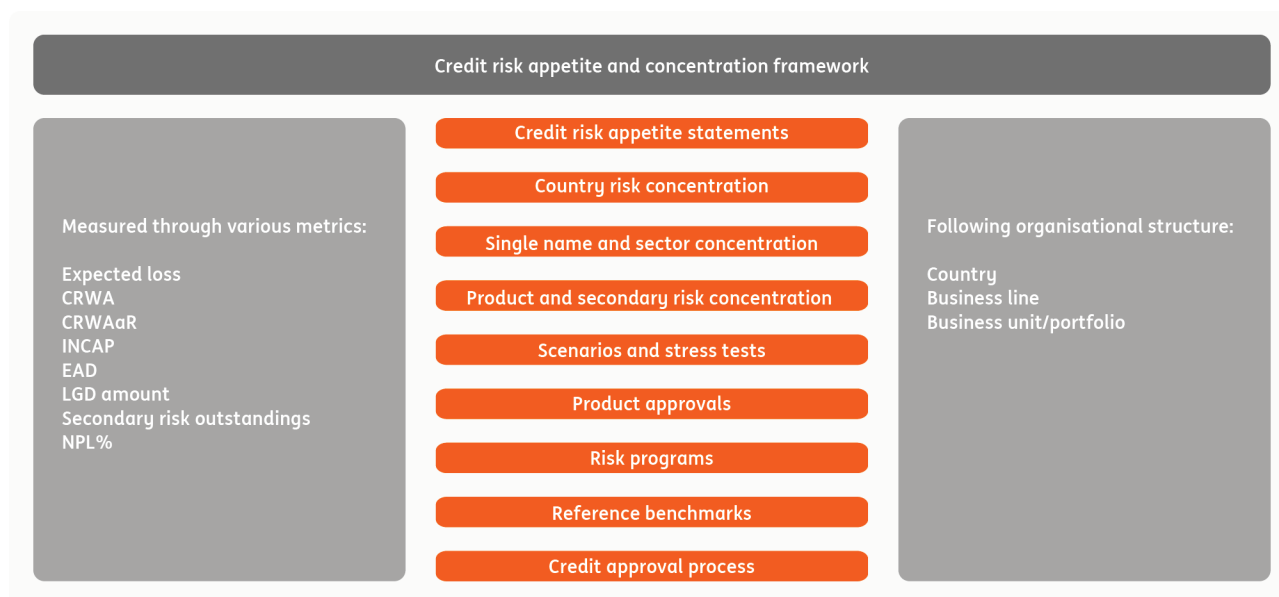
Credit risk appetite and concentration framework

Measured through various metrics:

Expected loss
CRWA
CRWAaR
INCAP
EAD
LGD amount
Secondary risk outstandings
NPL%

Credit risk appetite statements

Country risk concentration

Single name and sector concentration

Product and secondary risk concentration

Scenarios and stress tests

Product approvals

Risk programs

Reference benchmarks

Credit approval process

Following organisational structure:

Country
Business line
Business unit/portfolio